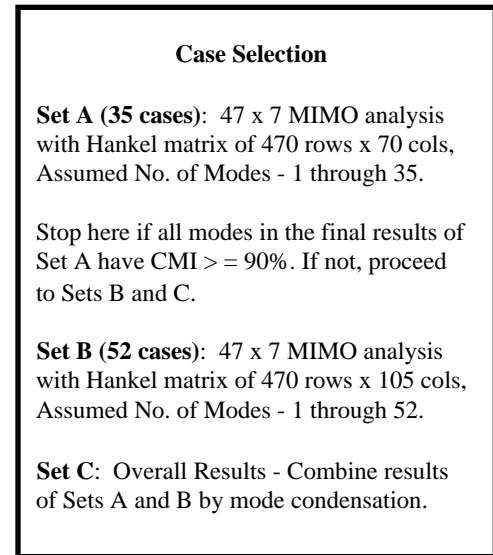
**Case Selection**

**Set A (35 cases)**: 47 x 7 MIMO analysis with Hankel matrix of 470 rows x 70 cols, Assumed No. of Modes - 1 through 35.

Stop here if all modes in the final results of Set A have CMI > = 90%. If not, proceed to Sets B and C.

**Set B (52 cases)**: 47 x 7 MIMO analysis with Hankel matrix of 470 rows x 105 cols, Assumed No. of Modes - 1 through 52.

**Set C**: Overall Results - Combine results of Sets A and B by mode condensation.